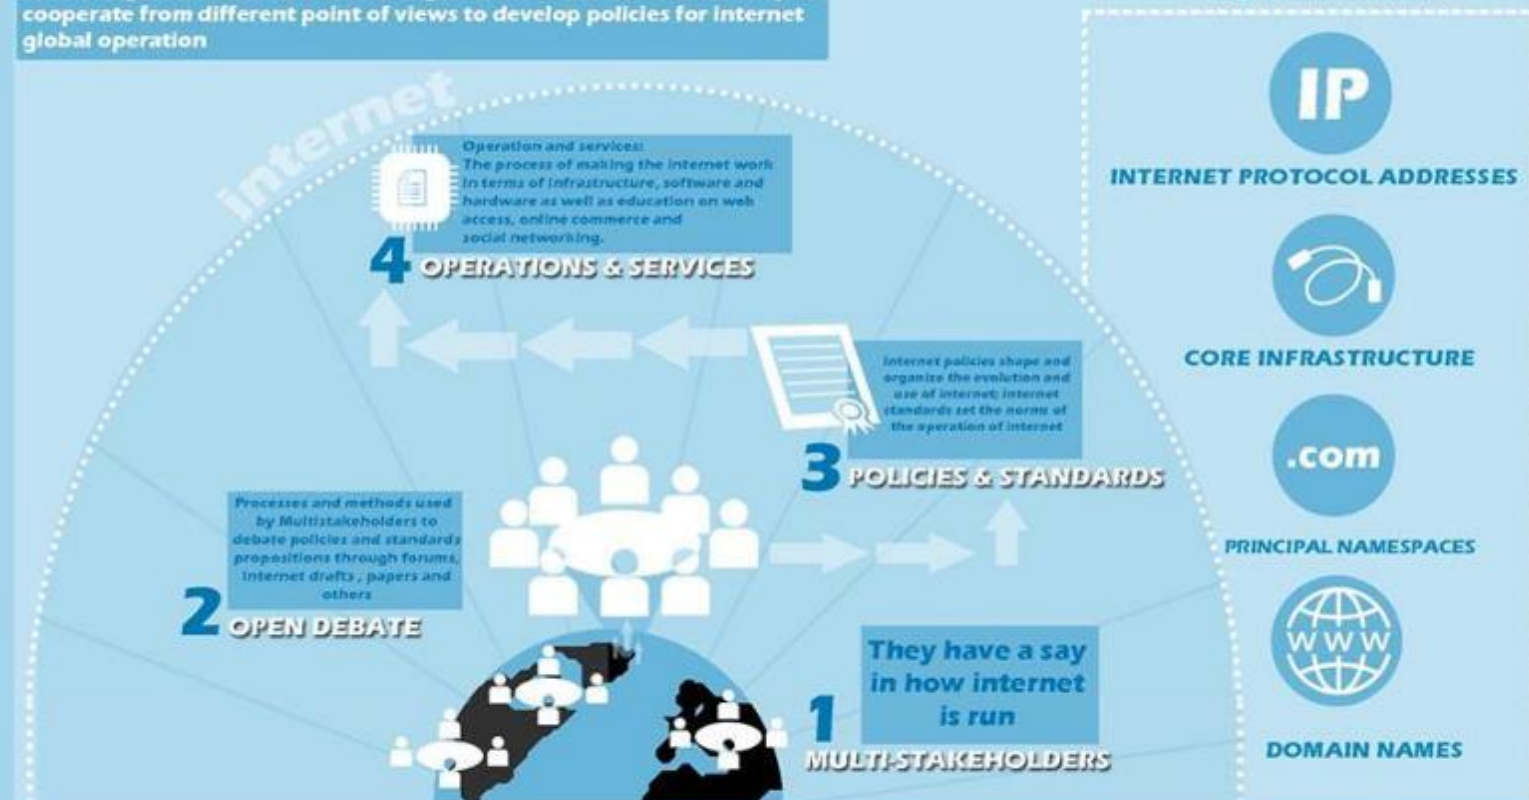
cooperate from different point of views to develop policies for internet global operation

internet

Operation and services: The process of making the internet work in terms of infrastructure, software and hardware as well as education on web access, online commerce and social networking.

4 OPERATIONS & SERVICES

Internet policies shape and organize the evolution and use of internet; internet standards set the norms of the operation of internet

3 POLICIES & STANDARDS

Processes and methods used by Multistakeholders to debate policies and standards propositions through forums, internet drafts , papers and others

2 OPEN DEBATE

They have a say in how internet is run

1 MULTI-STAKEHOLDERS

IP

INTERNET PROTOCOL ADDRESSES

CORE INFRASTRUCTURE

.com

PRINCIPAL NAMESPACES

WWW

DOMAIN NAMES